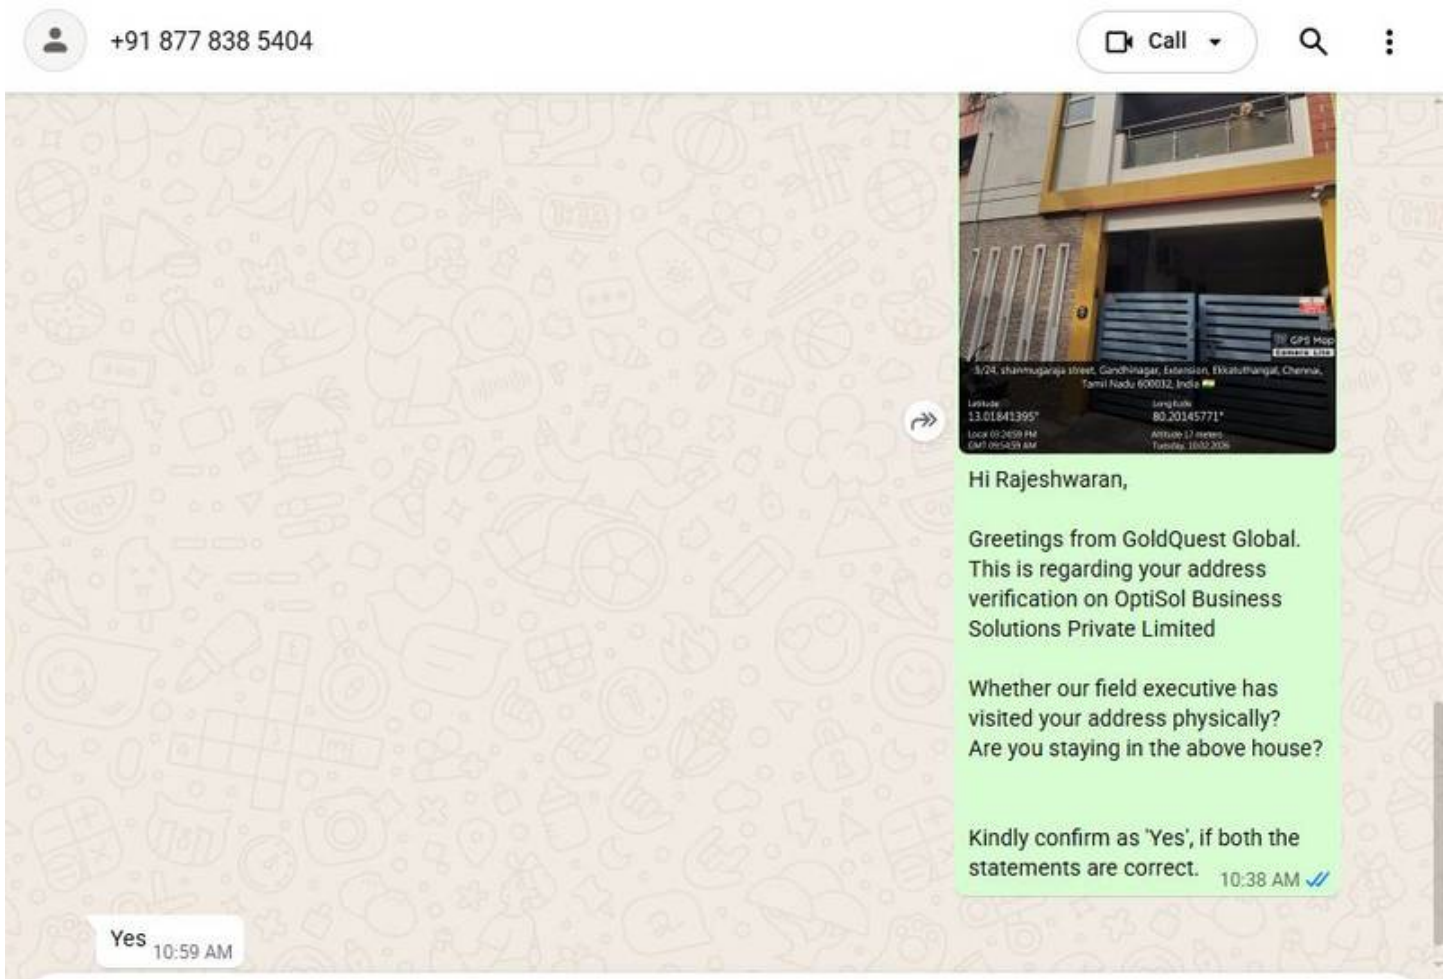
+91 877 838 5404

Call

GPS Map Camera Lite

5/24, shanmugaraja street, Gandhinagar, Extension, Ekkatuthangal, Chennai, Tamil Nadu 600032, India

Latitude
13.01841395°

Longitude
80.20145771°

Local 03:24:59 PM
GMT 09:54:59 AM

Altitude 17 meters
Tuesday, 10.02.2026

Hi Rajeshwaran,

Greetings from GoldQuest Global. This is regarding your address verification on OptiSol Business Solutions Private Limited

Whether our field executive has visited your address physically?
Are you staying in the above house?

Kindly confirm as 'Yes', if both the statements are correct. 10:38 AM

Yes 10:59 AM